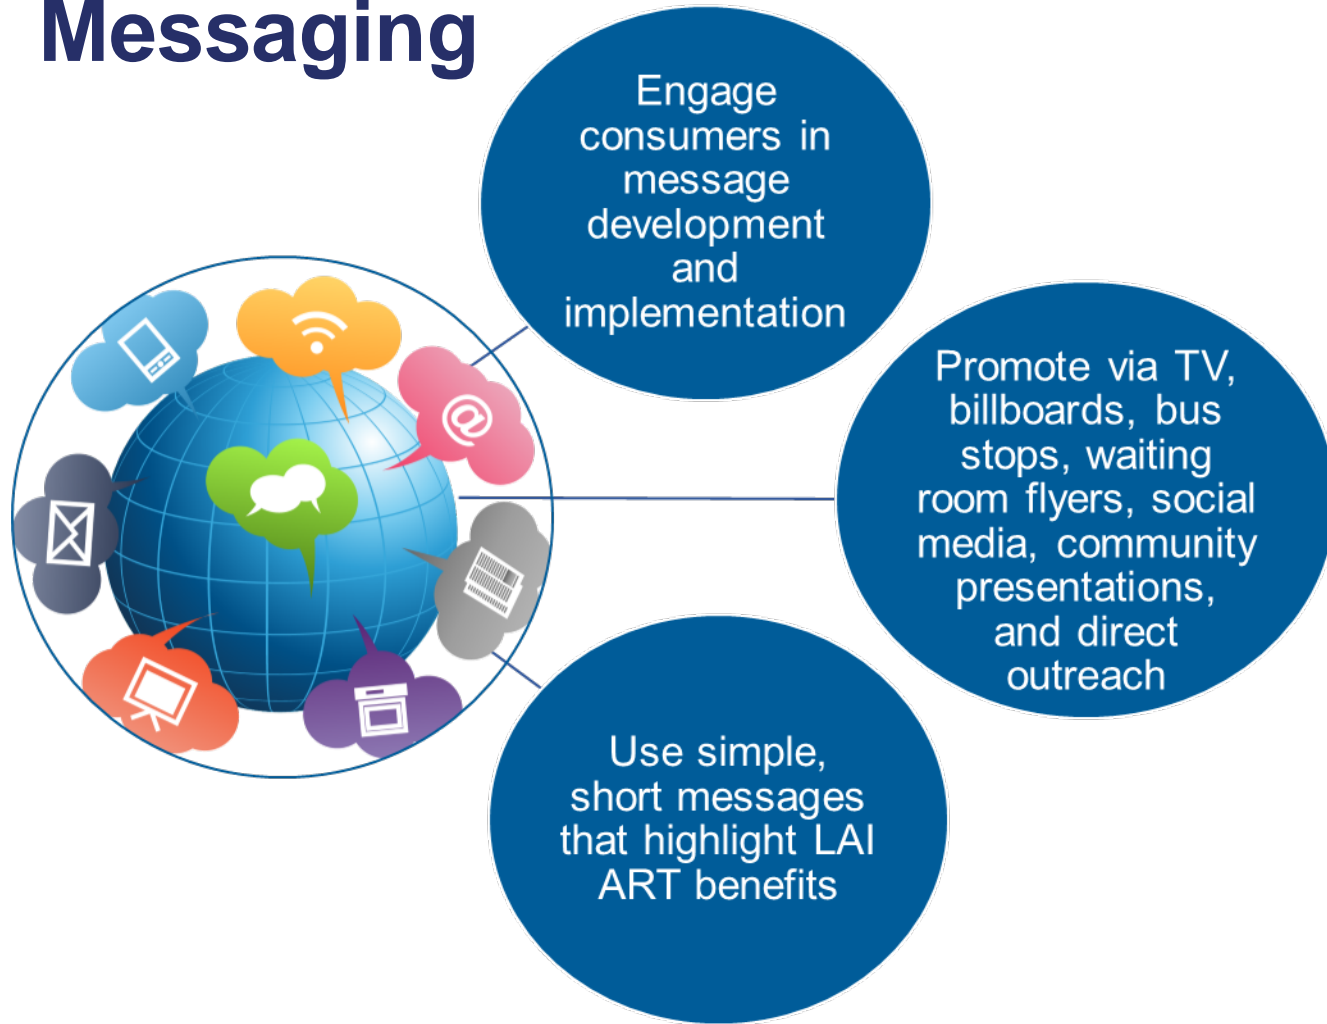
Messaging

Engage consumers in message development and implementation

Promote via TV, billboards, bus stops, waiting room flyers, social media, community presentations, and direct outreach

Use simple, short messages that highlight LAI ART benefits